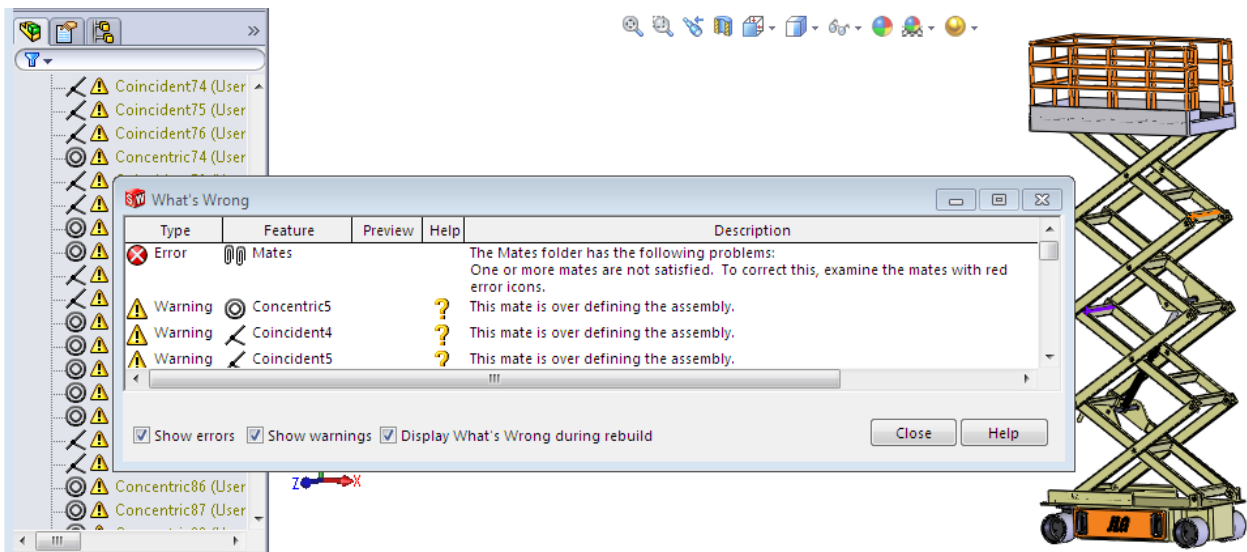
Coincident74 (User
Coincident75 (User
Coincident76 (User
Concentric74 (User

What's Wrong

| Type | Feature | Preview | Help | Description |
|---|---|---|---|---|
| Error | Mates | | | The Mates folder has the following problems: One or more mates are not satisfied. To correct this, examine the mates with red error icons. |
| Warning | Concentric5 | | ? | This mate is over defining the assembly. |
| Warning | Coincident4 | | ? | This mate is over defining the assembly. |
| Warning | Coincident5 | | ? | This mate is over defining the assembly. |

Show errors Show warnings Display What's Wrong during rebuild

Close Help

Concentric86 (User
Concentric87 (User

Z X

JLG